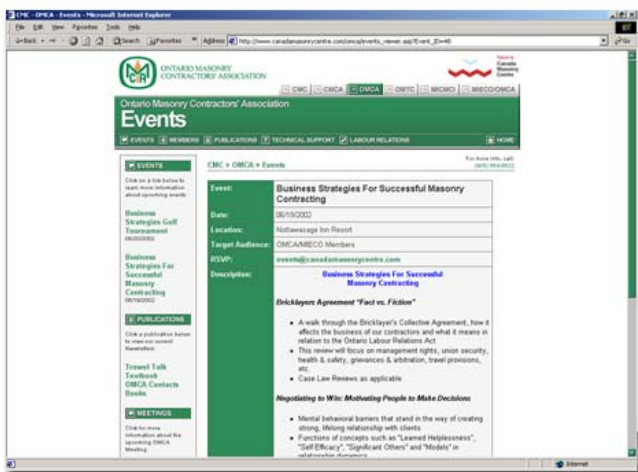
CMC - OMCA - Events - Microsoft Internet Explorer

File Edit View Favorites Tools Help

Back Search Favorites Address http://www.canadamasonrycentre.com/omca/events_viewer.asp?Event_ID=48 Go

ONTARIO MASONRY CONTRACTORS' ASSOCIATION

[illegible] Canada Masonry Centre

CMC CMCA OMCA OMTC MICMCI MIECO/OMCA

Ontario Masonry Contractors' Association

Events

EVENTS MEMBERS PUBLICATIONS TECHNICAL SUPPORT LABOUR RELATIONS HOME

EVENTS

Click on a link below to learn more information about upcoming events.

Business Strategies Golf Tournament 06/20/2002

Business Strategies For Successful Masonry Contracting 06/19/2002

PUBLICATIONS

Click a publication below to view our current Newsletter.

Trowel Talk Textbook OMCA Contacts Books

MEETINGS

Click for more information about the upcoming OMCA Meeting.

CMC > OMCA > Events

For more info, call: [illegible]

| Event: | Business Strategies For Successful Masonry Contracting |
|---|---|
| Date: | 06/19/2002 |
| Location: | Nottawasaga Inn Resort |
| Target Audience: | OMCA/MIECO Members |
| RSVP: | events@canadamasonrycentre.com |
| Description: | Business Strategies For Successful Masonry Contracting |

Bricklayers Agreement "Fact vs. Fiction"

- A walk through the Bricklayer's Collective Agreement, how it affects the business of our contractors and what it means in relation to the Ontario Labour Relations Act
- This review will focus on management rights, union security, health & safety, grievances & arbitration, travel provisions, etc.
- Case Law Reviews as applicable

Negotiating to Win: Motivating People to Make Decisions

- Mental behavioral barriers that stand in the way of creating strong, lifelong relationship with clients
- Functions of concepts such as "Learned Helplessness", "Self Efficacy", "Significant Others" and "Models" in relationship dynamics

Internet